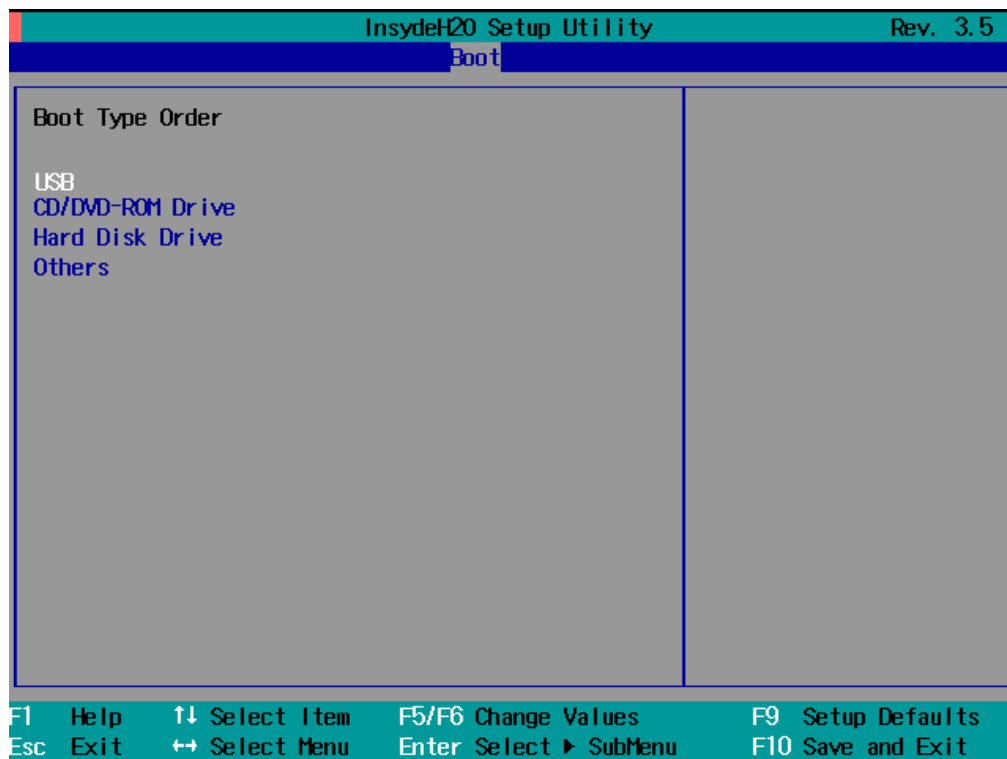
InsydeH20 Setup Utility Rev. 3.5

Boot

Boot Type Order

USB
CD/DVD-ROM Drive
Hard Disk Drive
Others

F1 Help ↑↓ Select Item F5/F6 Change Values F9 Setup Defaults
Esc Exit ↔ Select Menu Enter Select ▶ SubMenu F10 Save and Exit